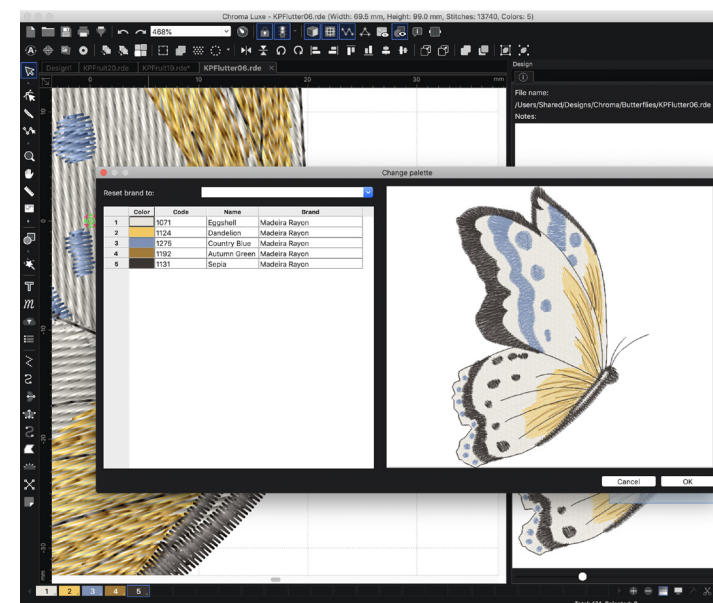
Chroma Luxe - KPFlutter06.rde (Width: 69.5 mm, Height: 99.0 mm, Stitches: 13740, Colors: 5)

468%

Design1 KPFruit20.rde KPFruit19.rde* KPFlutter06.rde

0 10 20 30 mm

Design

File name:
/Users/Shared/Designs/Chroma/Butterflies/KPFlutter06.rde
Notes:

Change palette

Reset brand to:

| | Color | Code | Name | Brand |
|---|---|---|---|---|
| 1 | | 1071 | Eggshell | Madeira Rayon |
| 2 | | 1124 | Dandelion | Madeira Rayon |
| 3 | | 1275 | Country Blue | Madeira Rayon |
| 4 | | 1192 | Autumn Green | Madeira Rayon |
| 5 | | 1131 | Sepia | Madeira Rayon |

Cancel OK

1 2 3 4 5

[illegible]